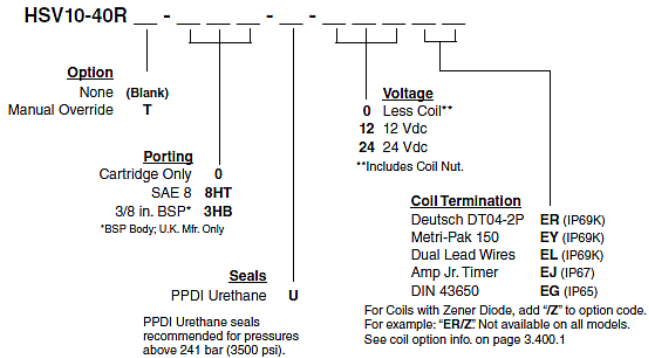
HSV10-40R __ - __ __ __ - __ - __ __ __ __ __

Option
None (Blank)
Manual Override T

Porting
Cartridge Only 0
SAE 8 8HT
3/8 in. BSP* 3HB
*BSP Body; U.K. Mfr. Only

Seals
PPDI Urethane U

PPDI Urethane seals recommended for pressures above 241 bar (3500 psi).

Voltage
0 Less Coil**
12 12 Vdc
24 24 Vdc
**Includes Coil Nut.

Coil Termination
Deutsch DT04-2P ER (IP69K)
Metri-Pak 150 EY (IP69K)
Dual Lead Wires EL (IP69K)
Amp Jr. Timer EJ (IP67)
DIN 43650 EG (IP65)

For Coils with Zener Diode, add "/Z" to option code. For example: "ER/Z". Not available on all models. See coil option info. on page 3.400.1